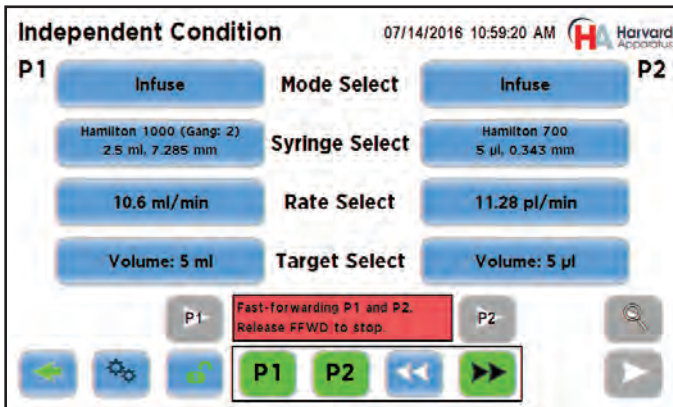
Independent Condition 07/14/2016 10:59:20 AM HA Harvard Apparatus

P1

P2

Infuse Mode Select Infuse

Hamilton 1000 (Gang: 2) 2.5 ml, 7.285 mm Syringe Select Hamilton 700 5 µl, 0.343 mm

10.6 ml/min Rate Select 11.28 µl/min

Volume: 5 ml Target Select Volume: 5 µl

P1

Fast-forwarding P1 and P2. Release FFWD to stop.

P2

P1 P2